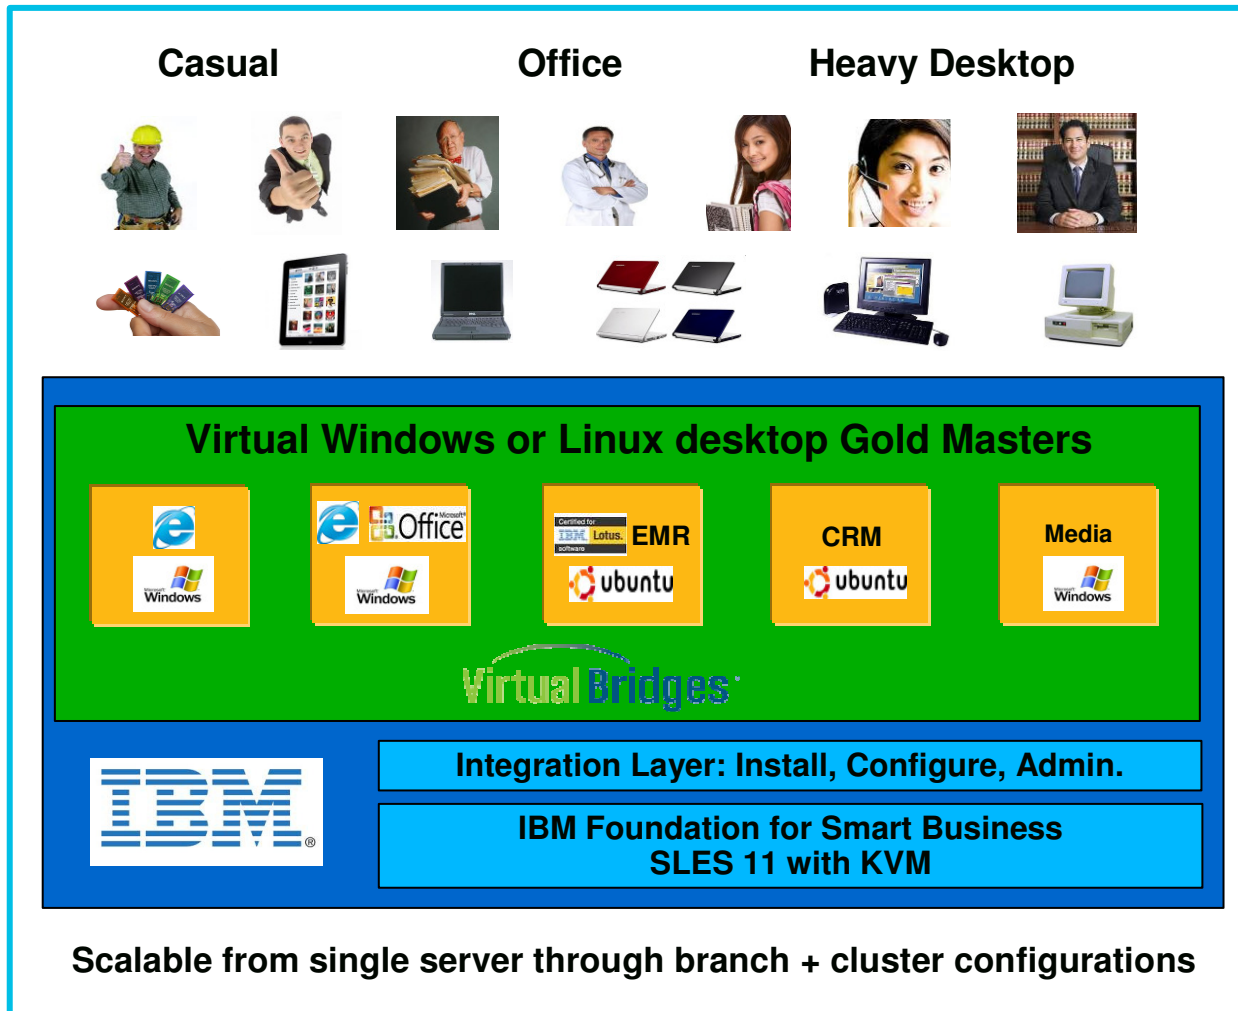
Casual Office Heavy Desktop

Virtual Windows or Linux desktop Gold Masters

Microsoft Windows

Microsoft Office

Microsoft Windows

Certified for IBM Lotus. software EMR

ubuntu

CRM

ubuntu

Media

Microsoft Windows

Virtual Bridges

IBM®

Integration Layer: Install, Configure, Admin.

IBM Foundation for Smart Business
SLES 11 with KVM

Scalable from single server through branch + cluster configurations